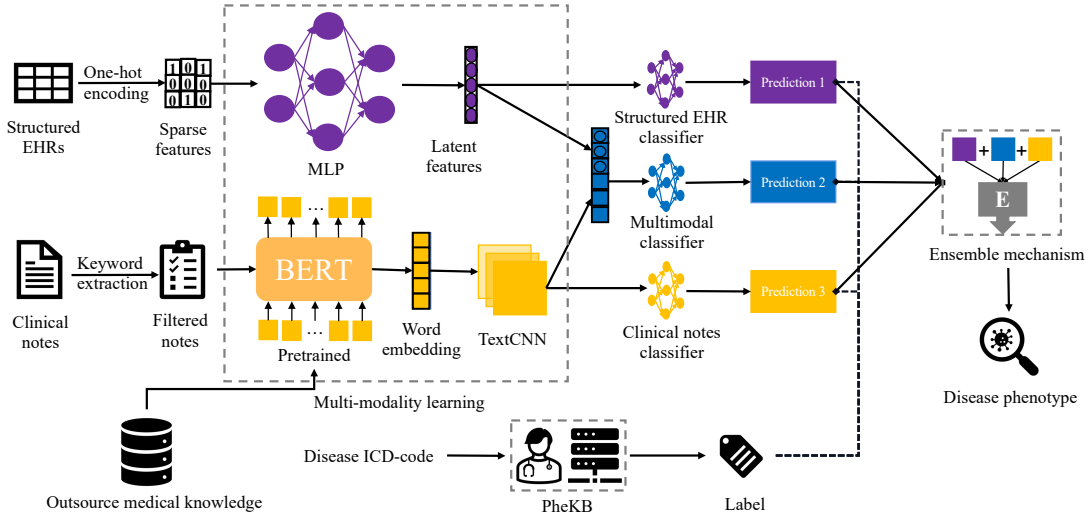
Structured EHRs

One-hot encoding

1 0 1
1 0 0
0 1 0

Sparse features

MLP

Latent features

Structured EHR classifier

Prediction 1

Multimodal classifier

Prediction 2

Clinical notes classifier

Prediction 3

+ +

E

Ensemble mechanism

Disease phenotype

Clinical notes

Keyword extraction

Filtered notes

…

BERT

…

Pretrained

Word embedding

TextCNN

Multi-modality learning

Outsource medical knowledge

Disease ICD-code

PheKB

Label